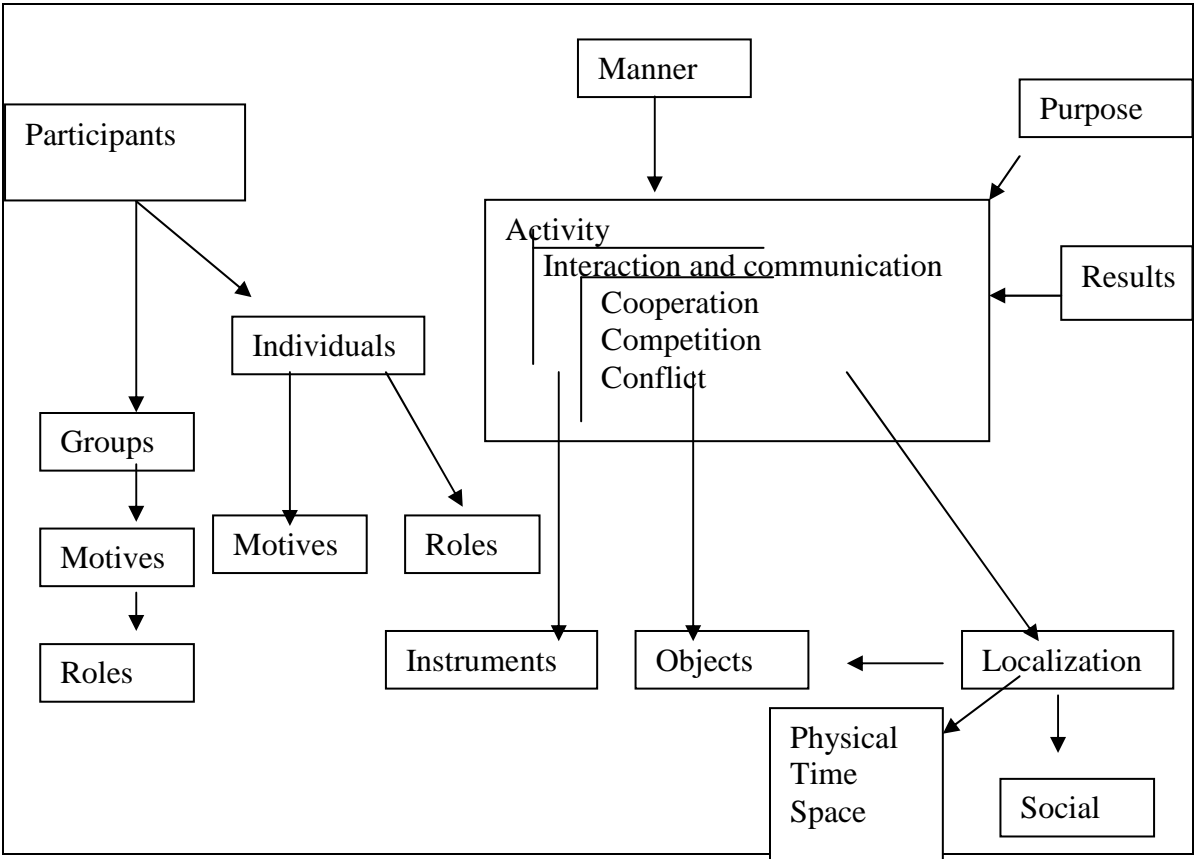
Manner

Purpose

Participants

Activity
Interaction and communication
Cooperation
Competition
Conflict

Results

Individuals

Groups

Motives

Roles

Motives

Roles

Instruments

Objects

Localization

Physical
Time
Space

Social